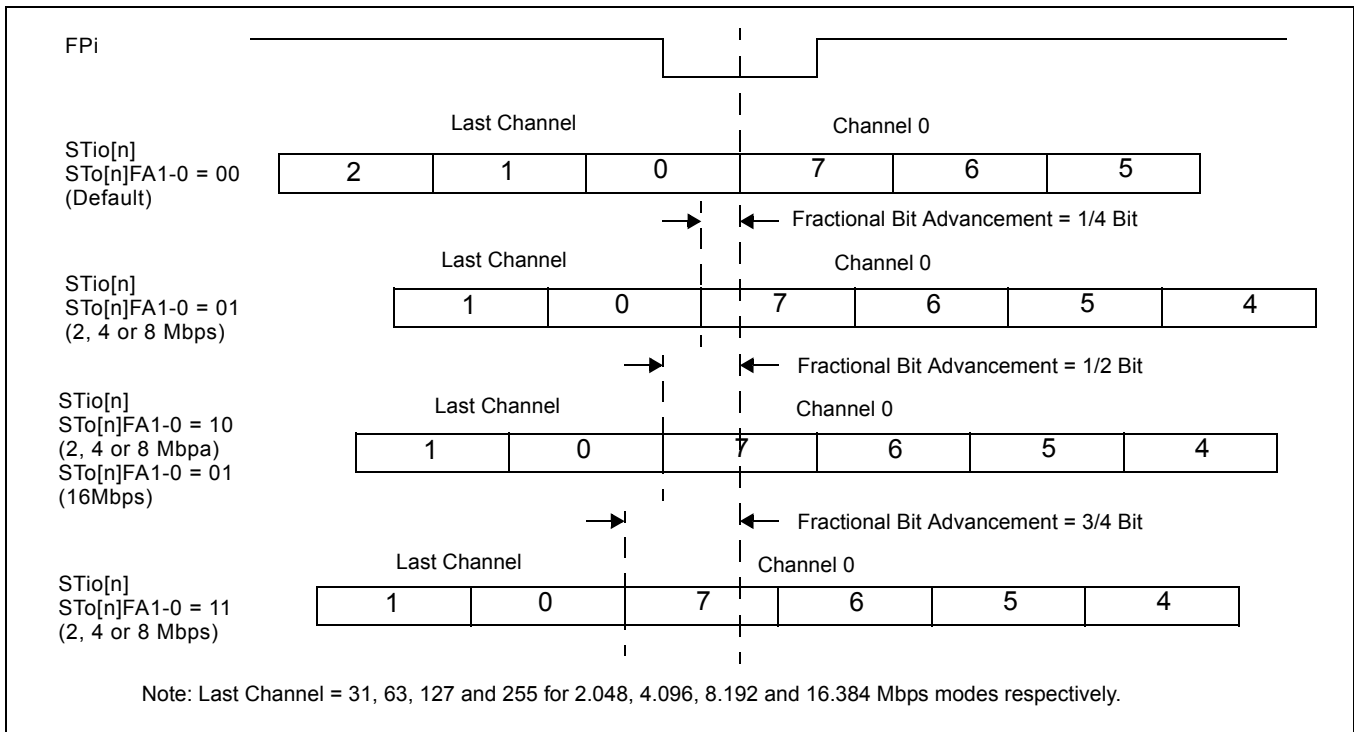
FPi

Last Channel

Channel 0

STio[n]
STo[n]FA1-0 = 00
(Default)

| 2 | 1 | 0 | 7 | 6 | 5 |
|---|---|---|---|---|---|

Fractional Bit Advancement = 1/4 Bit

Last Channel

Channel 0

STio[n]
STo[n]FA1-0 = 01
(2, 4 or 8 Mbps)

| 1 | 0 | 7 | 6 | 5 | 4 |
|---|---|---|---|---|---|

Fractional Bit Advancement = 1/2 Bit

STio[n]
STo[n]FA1-0 = 10
(2, 4 or 8 Mbpa)
STo[n]FA1-0 = 01
(16Mbps)

Last Channel

Channel 0

| 1 | 0 | 7 | 6 | 5 | 4 |
|---|---|---|---|---|---|

Fractional Bit Advancement = 3/4 Bit

Last Channel

Channel 0

STio[n]
STo[n]FA1-0 = 11
(2, 4 or 8 Mbps)

| 1 | 0 | 7 | 6 | 5 | 4 |
|---|---|---|---|---|---|

Note: Last Channel = 31, 63, 127 and 255 for 2.048, 4.096, 8.192 and 16.384 Mbps modes respectively.